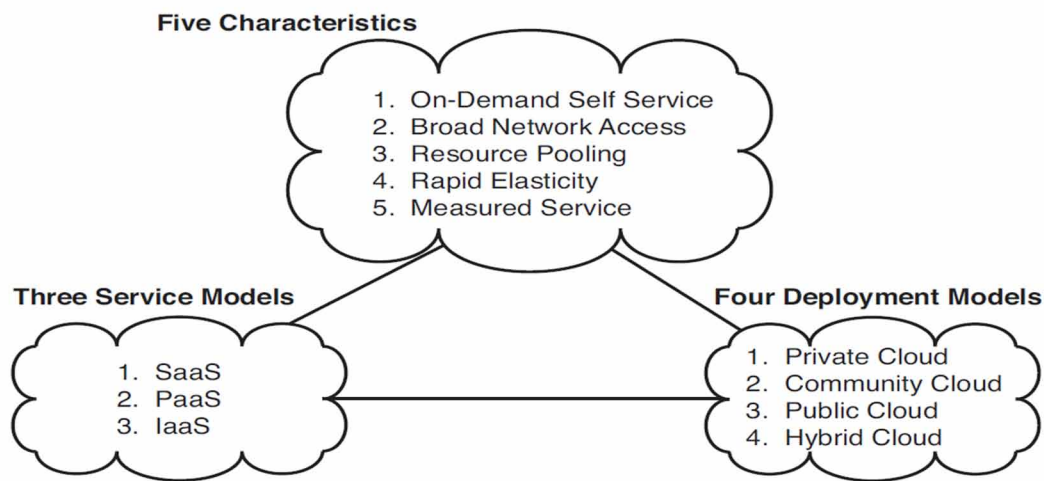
Five Characteristics

1. On-Demand Self Service
2. Broad Network Access
3. Resource Pooling
4. Rapid Elasticity
5. Measured Service

Three Service Models

1. SaaS
2. PaaS
3. IaaS

Four Deployment Models

1. Private Cloud
2. Community Cloud
3. Public Cloud
4. Hybrid Cloud